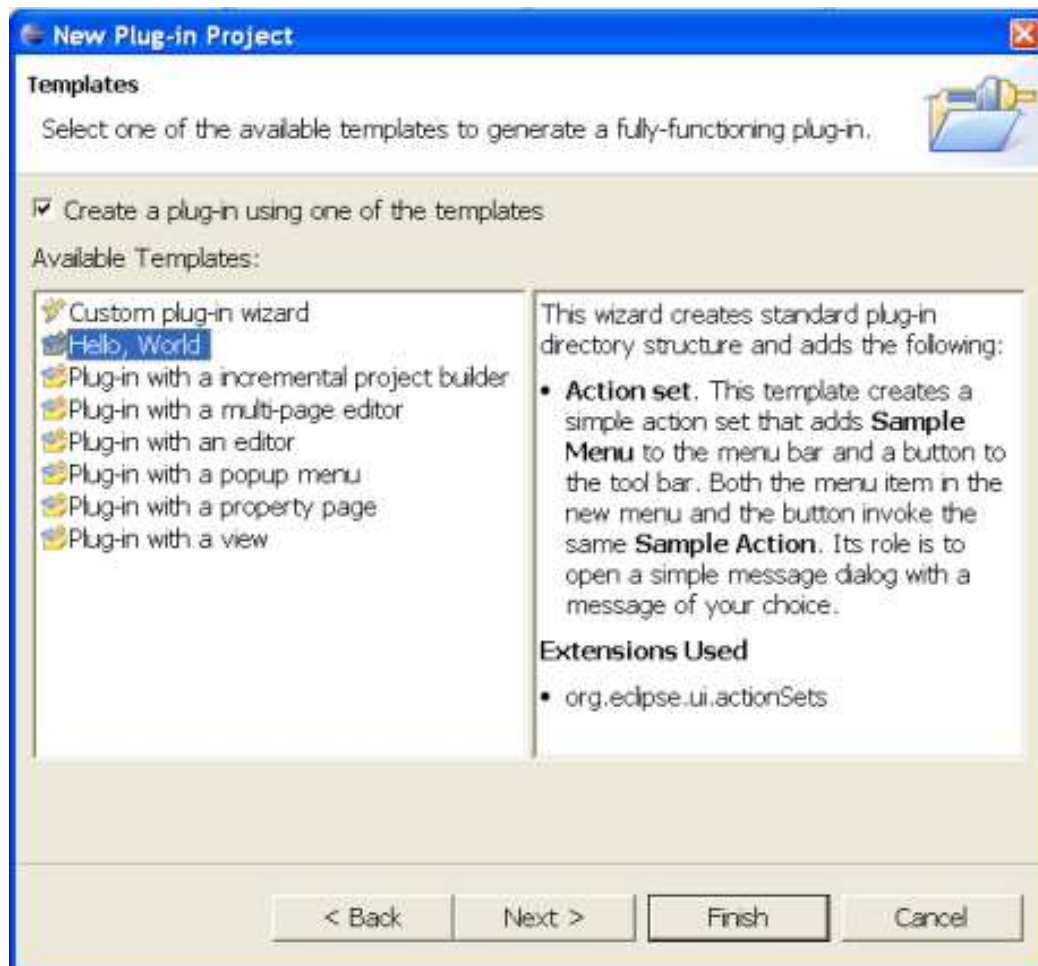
New Plug-in Project

Templates

Select one of the available templates to generate a fully-functioning plug-in.

Create a plug-in using one of the templates

Available Templates:

Custom plug-in wizard
Hello, World
Plug-in with a incremental project builder
Plug-in with a multi-page editor
Plug-in with an editor
Plug-in with a popup menu
Plug-in with a property page
Plug-in with a view

This wizard creates standard plug-in directory structure and adds the following:

• **Action set**. This template creates a simple action set that adds **Sample Menu** to the menu bar and a button to the tool bar. Both the menu item in the new menu and the button invoke the same **Sample Action**. Its role is to open a simple message dialog with a message of your choice.

**Extensions Used**

• org.eclipse.ui.actionSets

< Back | Next > | Finish | Cancel